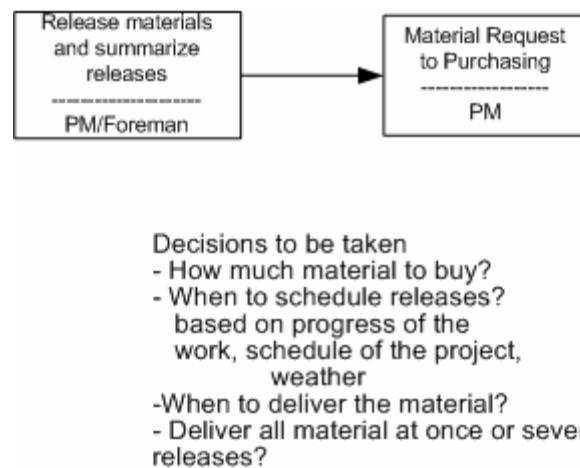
Release materials and summarize releases
-------------------
PM/Foreman

Material Request to Purchasing
----------------
PM

Decisions to be taken
- How much material to buy?
- When to schedule releases? based on progress of the work, schedule of the project, weather
-When to deliver the material?
- Deliver all material at once or sever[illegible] releases?